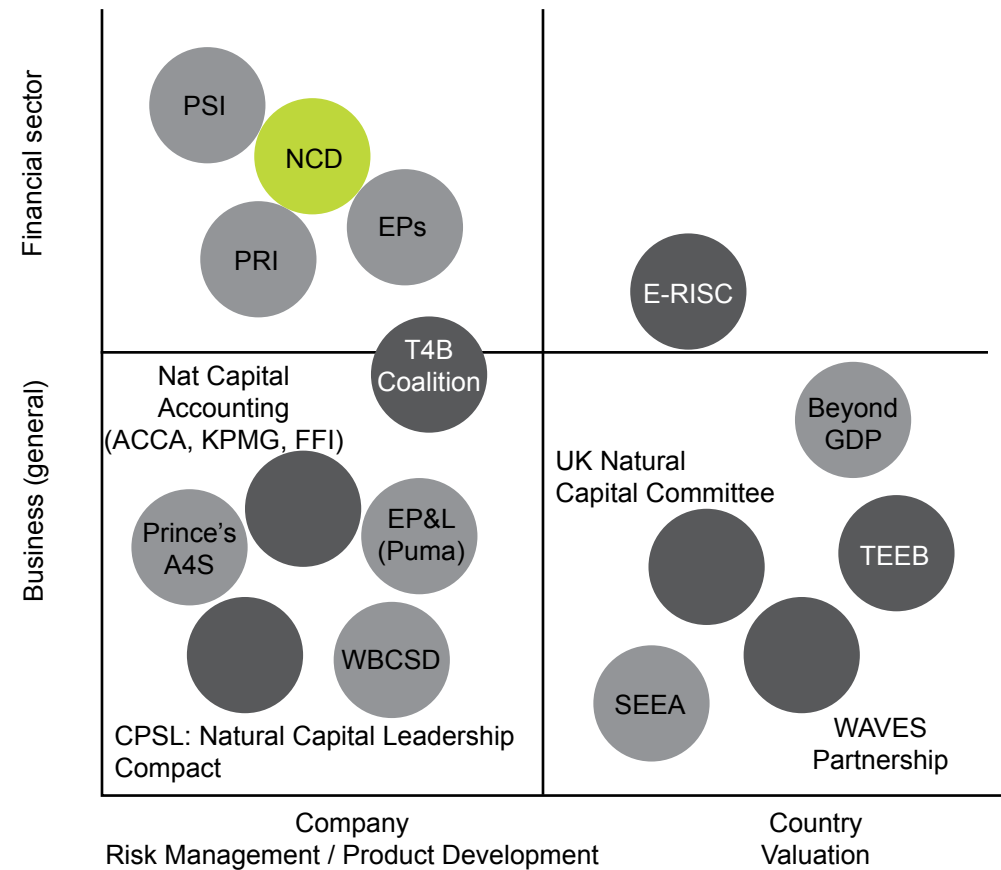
Financial sector

PSI

NCD

EPs

PRI

E-RISC

T4B Coalition

Business (general)

Nat Capital Accounting (ACCA, KPMG, FFI)

Beyond GDP

UK Natural Capital Committee

Prince's A4S

EP&L (Puma)

TEEB

WBCSD

SEEA

CPSL: Natural Capital Leadership Compact

WAVES Partnership

Company
Risk Management / Product Development

Country
Valuation